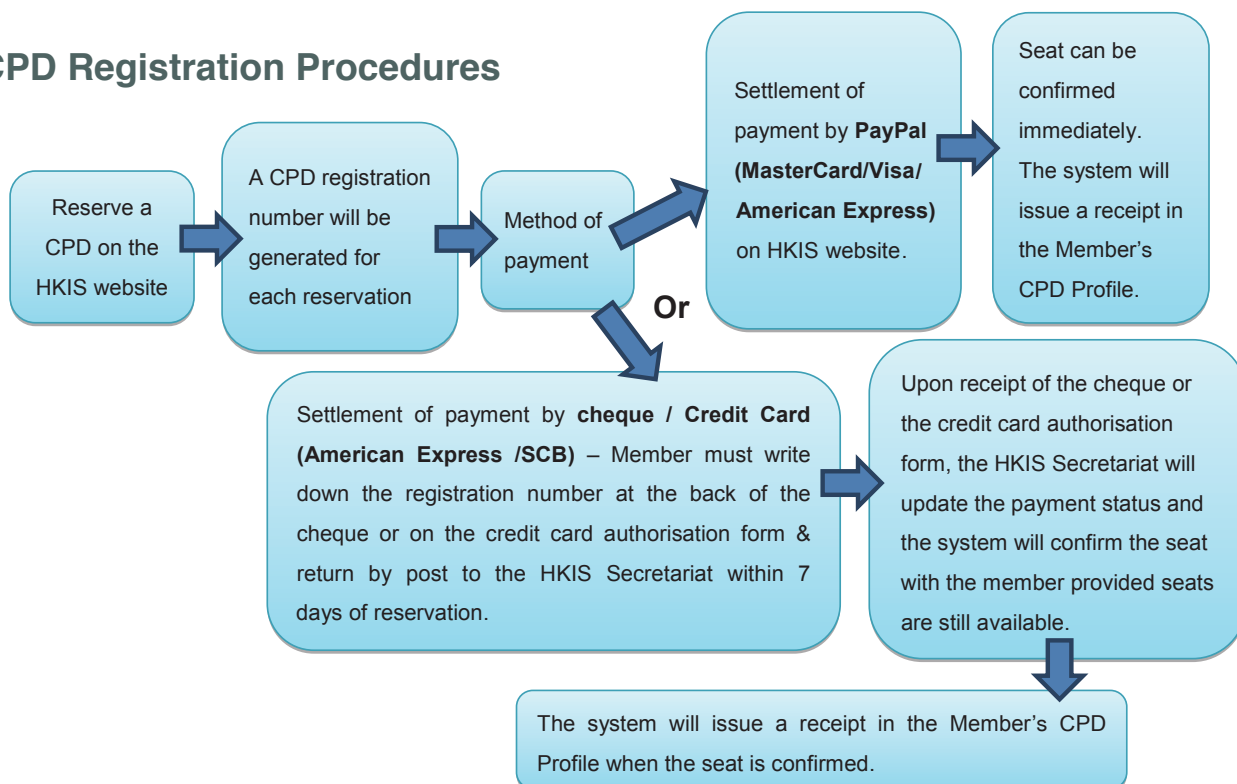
CPD Registration Procedures

Reserve a CPD on the HKIS website

A CPD registration number will be generated for each reservation

Method of payment

Settlement of payment by **PayPal (MasterCard/Visa/ American Express)** on HKIS website.

Seat can be confirmed immediately. The system will issue a receipt in the Member's CPD Profile.

Or

Settlement of payment by **cheque / Credit Card (American Express /SCB)** – Member must write down the registration number at the back of the cheque or on the credit card authorisation form & return by post to the HKIS Secretariat within 7 days of reservation.

Upon receipt of the cheque or the credit card authorisation form, the HKIS Secretariat will update the payment status and the system will confirm the seat with the member provided seats are still available.

The system will issue a receipt in the Member's CPD Profile when the seat is confirmed.